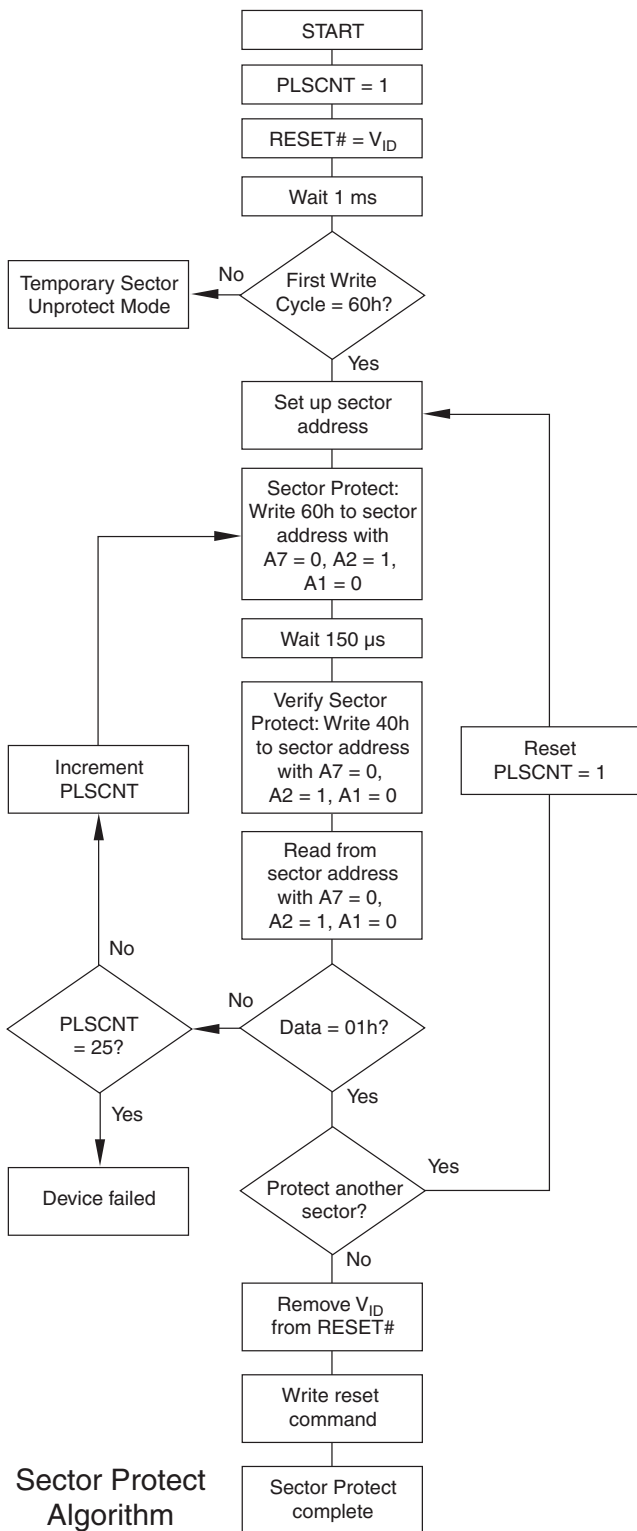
START

PLSCNT = 1

RESET# = $V_{ID}$

Wait 1 ms

First Write Cycle = 60h?

No

Temporary Sector Unprotect Mode

Yes

Set up sector address

Sector Protect: Write 60h to sector address with A7 = 0, A2 = 1, A1 = 0

Wait 150 µs

Verify Sector Protect: Write 40h to sector address with A7 = 0, A2 = 1, A1 = 0

Increment PLSCNT

Reset PLSCNT = 1

Read from sector address with A7 = 0, A2 = 1, A1 = 0

No

No

PLSCNT = 25?

Data = 01h?

Yes

Yes

Device failed

Yes

Protect another sector?

No

Remove $V_{ID}$ from RESET#

Write reset command

Sector Protect Algorithm

Sector Protect complete